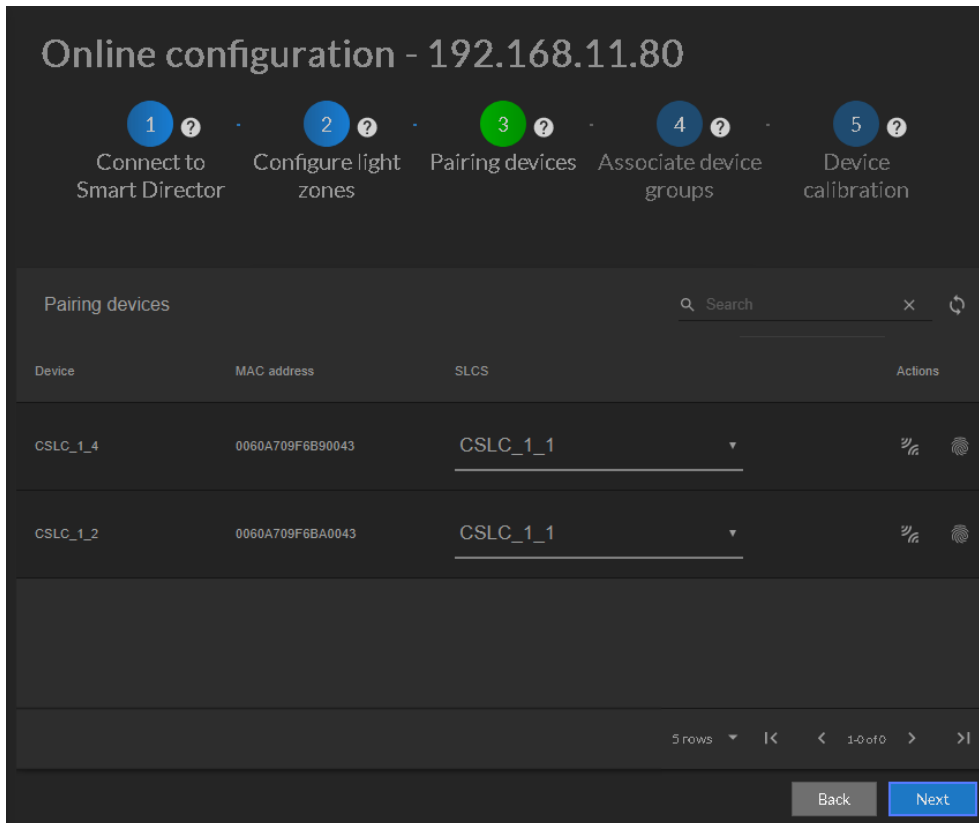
Online configuration - 192.168.11.80

1 Connect to Smart Director

2 Configure light zones

3 Pairing devices

4 Associate device groups

5 Device calibration

Pairing devices

Search

| Device | MAC address | SLCS | Actions |
|---|---|---|---|
| CSLC_1_4 | 0060A709F6B90043 | CSLC_1_1 | |
| CSLC_1_2 | 0060A709F6BA0043 | CSLC_1_1 | |

5 rows 1-0 of 0

Back

Next